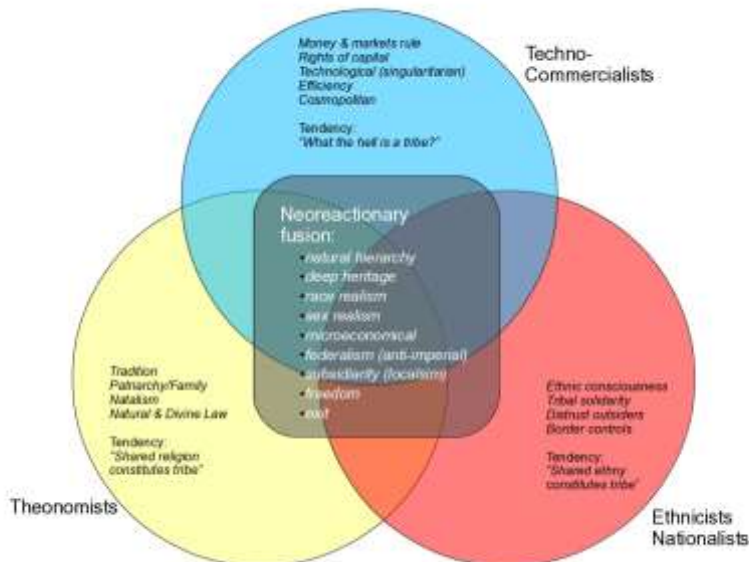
Money & markets rule
Rights of capital
Technological (singularitarian)
Efficiency
Cosmopolitan

Tendency:
"What the hell is a tribe?"

Techno-Commercialists

Neoreactionary fusion:
• natural hierarchy
• deep heritage
• race realism
• sex realism
• microeconomical
• federalism (anti-imperial)
• subsidiarity (localism)
• freedom
• exit

Tradition
Patriarchy/Family
Natalism
Natural & Divine Law

Tendency:
"Shared religion constitutes tribe"

Theonomists

Ethnic consciousness
Tribal solidarity
Distrust outsiders
Border controls

Tendency:
"Shared ethny constitutes tribe"

Ethnicists
Nationalists